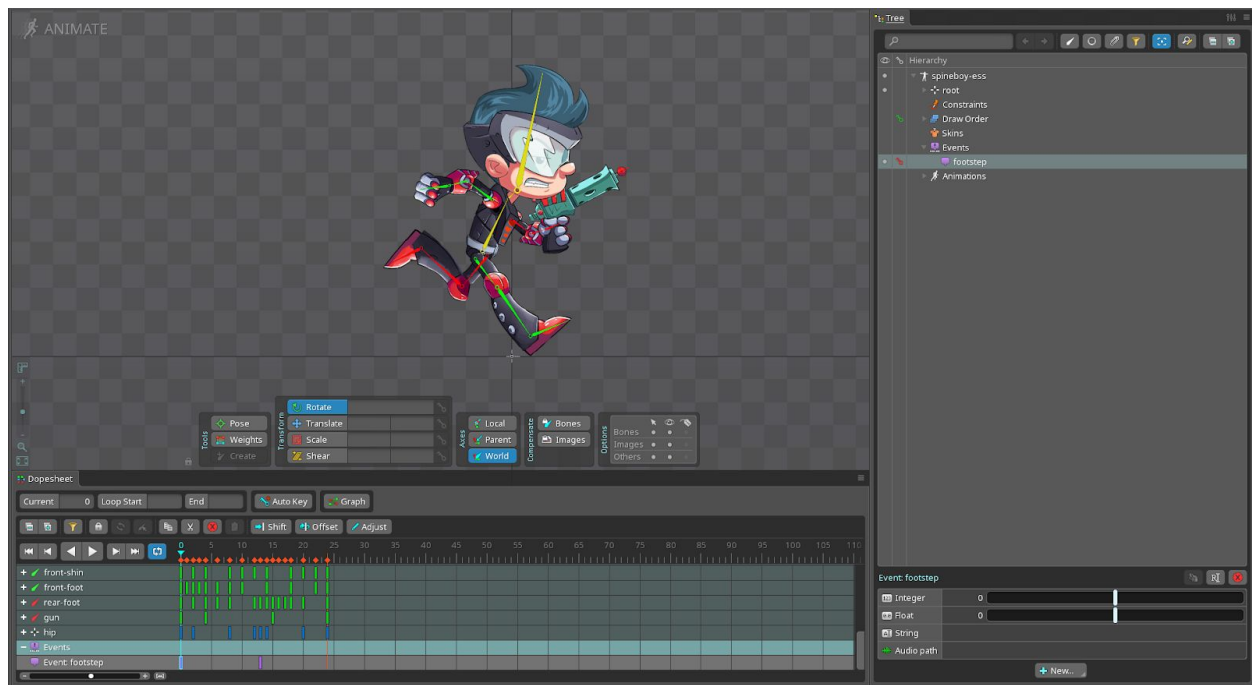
ANIMATE

Tools
Pose
Weights
Create

Transform
Rotate
Translate
Scale
Shear

Axes
Local
Parent
World

Compensate
Bones
Images

Options
Bones
Images
Others

Dopesheet

Current 0 Loop Start End Auto Key Graph

X Shift Offset Adjust

0 5 10 15 20 25 30 35 40 45 50 55 60 65 70 75 80 85 90 95 100 105 110

+ front-shin
+ front-foot
+ rear-foot
+ gun
+ hip
− Events
Event: footstep

Tree

Hierarchy
spineboy-ess
root
Constraints
Draw Order
Skins
Events
footstep
Animations

Event: footstep

Integer 0
Float 0
String
Audio path

New...